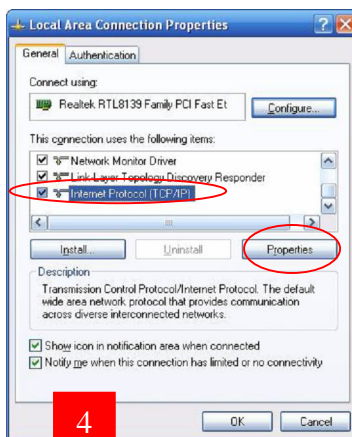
Local Area Connection Properties

General | Authentication

Connect using:

Realtek RTL8139 Family PCI Fast Et

Configure...

This connection uses the following items:

Network Monitor Driver
Link-Layer Topology Discovery Responder
Internet Protocol (TCP/IP)

Install... | Uninstall | Properties

Description

Transmission Control Protocol/Internet Protocol. The default wide area network protocol that provides communication across diverse interconnected networks.

Show icon in notification area when connected

Notify me when this connection has limited or no connectivity

4

OK | Cancel